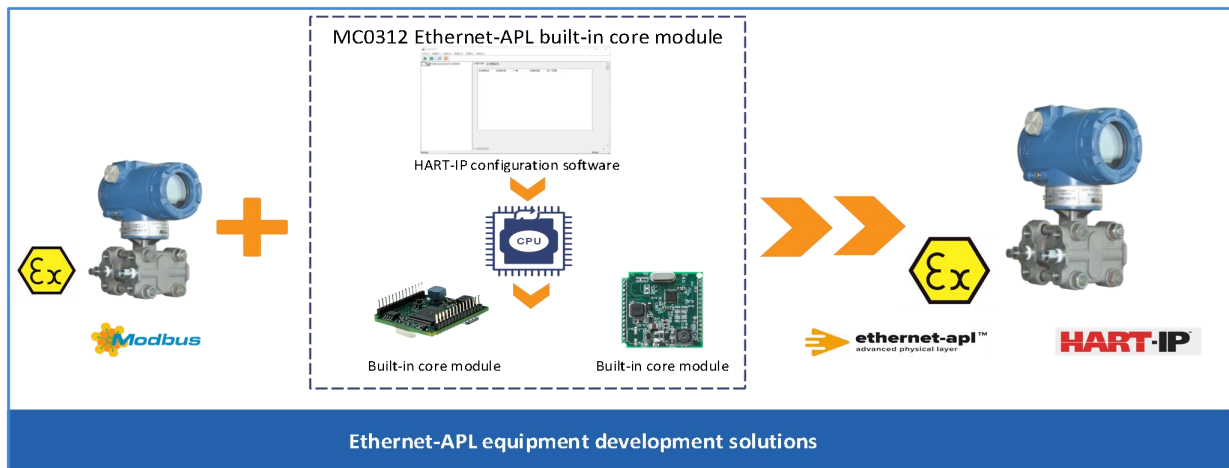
MC0312 Ethernet-APL built-in core module

HART-IP configuration software

CPU

Built-in core module

Built-in core module

$\mathcal{E}x$

Modbus

$\mathcal{E}x$

ethernet-apl™
advanced physical layer

HART-IP

Ethernet-APL equipment development solutions